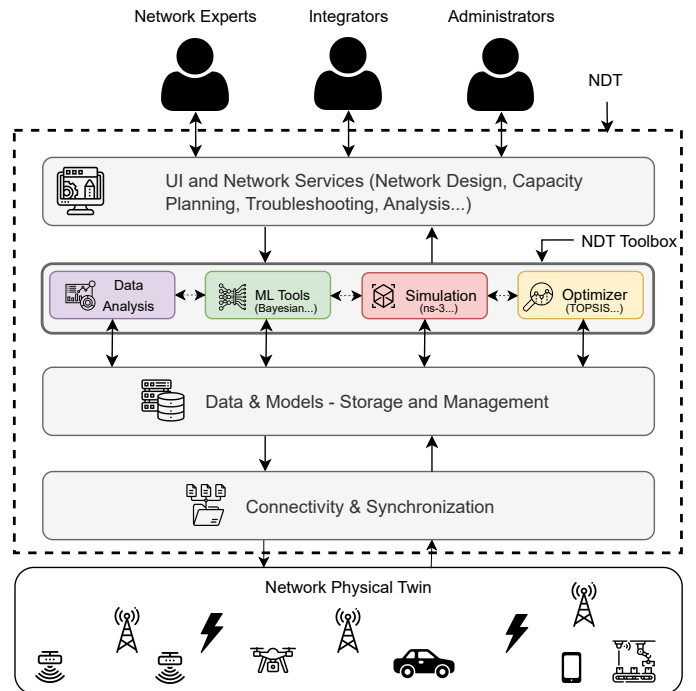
Network Experts

Integrators

Administrators

NDT

UI and Network Services (Network Design, Capacity Planning, Troubleshooting, Analysis...)

NDT Toolbox

Data Analysis

ML Tools (Bayesian...)

Simulation (ns-3...)

Optimizer (TOPSIS...)

Data & Models - Storage and Management

Connectivity & Synchronization

Network Physical Twin